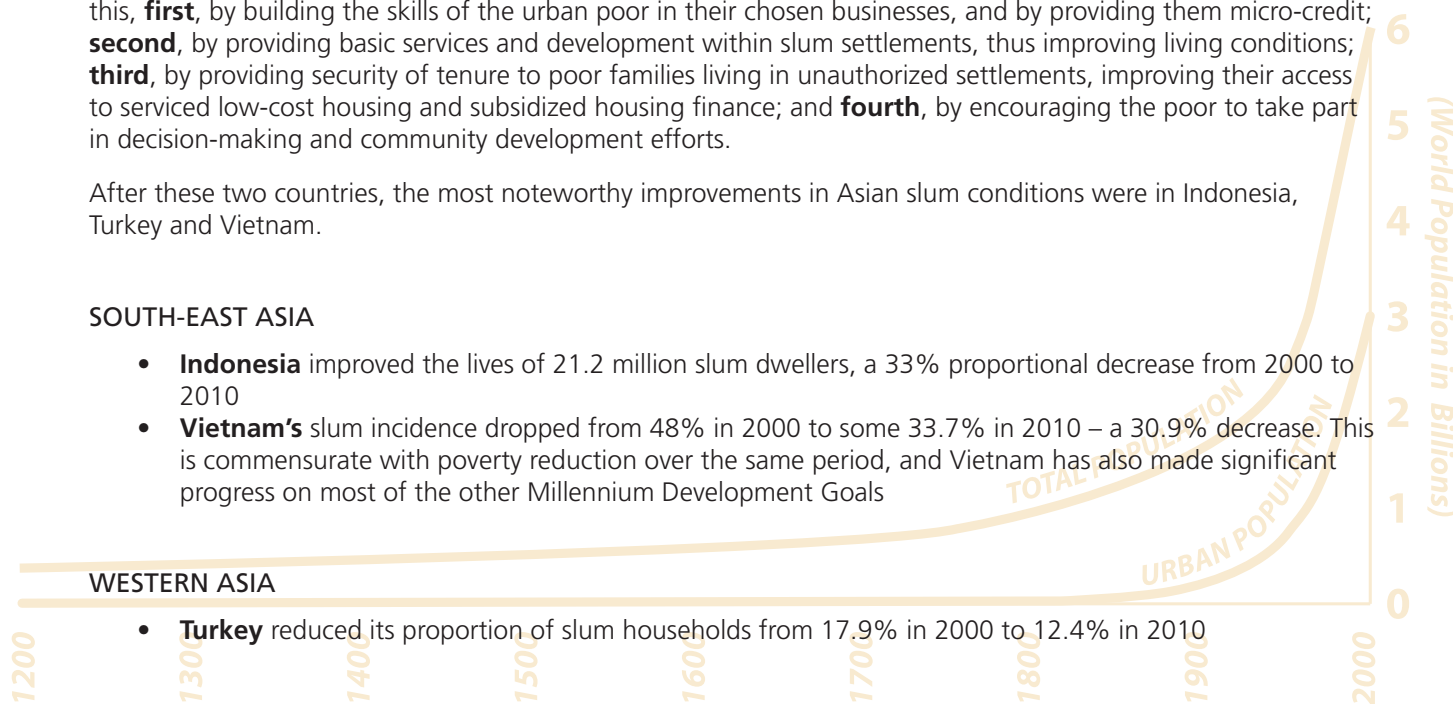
this, **first**, by building the skills of the urban poor in their chosen businesses, and by providing them micro-credit; **second**, by providing basic services and development within slum settlements, thus improving living conditions; **third**, by providing security of tenure to poor families living in unauthorized settlements, improving their access to serviced low-cost housing and subsidized housing finance; and **fourth**, by encouraging the poor to take part in decision-making and community development efforts.

After these two countries, the most noteworthy improvements in Asian slum conditions were in Indonesia, Turkey and Vietnam.

SOUTH-EAST ASIA

• **Indonesia** improved the lives of 21.2 million slum dwellers, a 33% proportional decrease from 2000 to 2010
• **Vietnam's** slum incidence dropped from 48% in 2000 to some 33.7% in 2010 – a 30.9% decrease. This is commensurate with poverty reduction over the same period, and Vietnam has also made significant progress on most of the other Millennium Development Goals

WESTERN ASIA

• **Turkey** reduced its proportion of slum households from 17.9% in 2000 to 12.4% in 2010

TOTAL POPULATION
URBAN POPULATION
(World Population in Billions)
6
5
4
3
2
1
0
1200
1300
1400
1500
1600
1700
1800
1900
2000